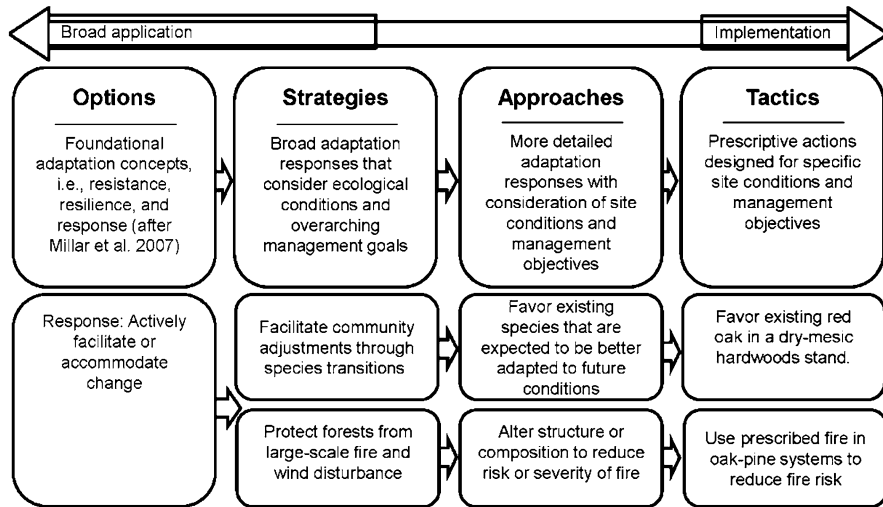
Broad application

Implementation

Options

Foundational adaptation concepts, i.e., resistance, resilience, and response (after Millar et al. 2007)

Strategies

Broad adaptation responses that consider ecological conditions and overarching management goals

Approaches

More detailed adaptation responses with consideration of site conditions and management objectives

Tactics

Prescriptive actions designed for specific site conditions and management objectives

Response: Actively facilitate or accommodate change

Facilitate community adjustments through species transitions

Favor existing species that are expected to be better adapted to future conditions

Favor existing red oak in a dry-mesic hardwoods stand.

Protect forests from large-scale fire and wind disturbance

Alter structure or composition to reduce risk or severity of fire

Use prescribed fire in oak-pine systems to reduce fire risk